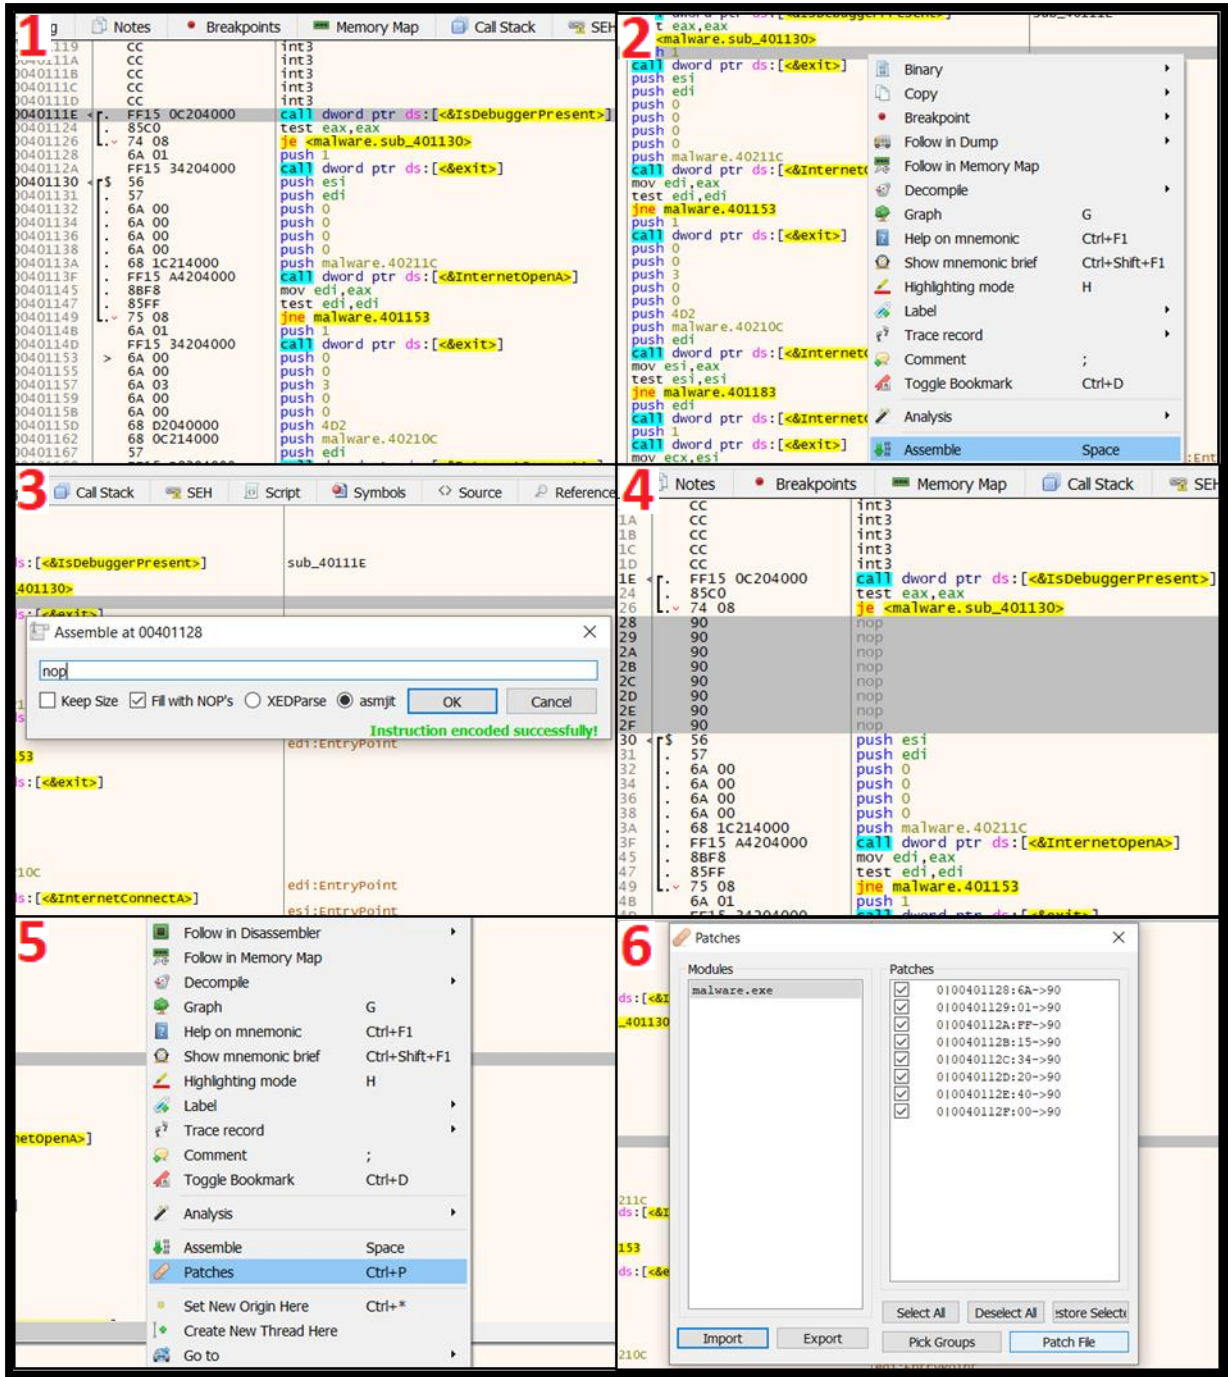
1

g Notes Breakpoints Memory Map Call Stack SEH

| | | |
|---|---|---|
| 119 | CC | int3 |
| 0040111A | CC | int3 |
| 0040111B | CC | int3 |
| 0040111C | CC | int3 |
| 0040111D | CC | int3 |
| 0040111E | FF15 0C204000 | call dword ptr ds:[<&IsDebuggerPresent>] |
| 00401124 | 85C0 | test eax,eax |
| 00401126 | 74 08 | je <malware.sub_401130> |
| 00401128 | 6A 01 | push 1 |
| 0040112A | FF15 34204000 | call dword ptr ds:[<&exit>] |
| 00401130 | 56 | push esi |
| 00401131 | 57 | push edi |
| 00401132 | 6A 00 | push 0 |
| 00401134 | 6A 00 | push 0 |
| 00401136 | 6A 00 | push 0 |
| 00401138 | 6A 00 | push 0 |
| 0040113A | 68 1C214000 | push malware.40211C |
| 0040113F | FF15 A4204000 | call dword ptr ds:[<&InternetOpenA>] |
| 00401145 | 8BF8 | mov edi,eax |
| 00401147 | 85FF | test edi,edi |
| 00401149 | 75 08 | jne malware.401153 |
| 0040114B | 6A 01 | push 1 |
| 0040114D | FF15 34204000 | call dword ptr ds:[<&exit>] |
| 00401153 | 6A 00 | push 0 |
| 00401155 | 6A 00 | push 0 |
| 00401157 | 6A 03 | push 3 |
| 00401159 | 6A 00 | push 0 |
| 0040115B | 6A 00 | push 0 |
| 0040115D | 68 D2040000 | push 4D2 |
| 00401162 | 68 0C214000 | push malware.40210C |
| 00401167 | 57 | push edi |

2

t eax,eax
<malware.sub_401130>
h 1
call dword ptr ds:[<&exit>]
push esi
push edi
push 0
push 0
push 0
push 0
push malware.40211C
call dword ptr ds:[<&Internet
mov edi,eax
test edi,edi
jne malware.401153
push 1
call dword ptr ds:[<&exit>]
push 0
push 0
push 3
push 0
push 0
push 4D2
push malware.40210C
push edi
call dword ptr ds:[<&Internet
mov esi,eax
test esi,esi
jne malware.401183
push edi
call dword ptr ds:[<&Internet
push 1
call dword ptr ds:[<&exit>]
mov ecx,esi

Binary
Copy
Breakpoint
Follow in Dump
Follow in Memory Map
Decompile
Graph G
Help on mnemonic Ctrl+F1
Show mnemonic brief Ctrl+Shift+F1
Highlighting mode H
Label
Trace record
Comment ;
Toggle Bookmark Ctrl+D
Analysis
Assemble Space

3

Call Stack SEH Script Symbols Source Reference

s:[<&IsDebuggerPresent>] sub_40111E
401130>

Assemble at 00401128

nop

Keep Size Fill with NOP's XEDParse asmjit OK Cancel

Instruction encoded successfully!

edi:EntryPoint
53
s:[<&exit>]
10C
s:[<&InternetConnectA>] edi:EntryPoint
esi:EntryPoint

4

Notes Breakpoints Memory Map Call Stack SEH

| | | |
|---|---|---|
| | CC | int3 |
| 1A | CC | int3 |
| 1B | CC | int3 |
| 1C | CC | int3 |
| 1D | CC | int3 |
| 1E | FF15 0C204000 | call dword ptr ds:[<&IsDebuggerPresent>] |
| 24 | 85C0 | test eax,eax |
| 26 | 74 08 | je <malware.sub_401130> |
| 28 | 90 | nop |
| 29 | 90 | nop |
| 2A | 90 | nop |
| 2B | 90 | nop |
| 2C | 90 | nop |
| 2D | 90 | nop |
| 2E | 90 | nop |
| 2F | 90 | nop |
| 30 | 56 | push esi |
| 31 | 57 | push edi |
| 32 | 6A 00 | push 0 |
| 34 | 6A 00 | push 0 |
| 36 | 6A 00 | push 0 |
| 38 | 6A 00 | push 0 |
| 3A | 68 1C214000 | push malware.40211C |
| 3F | FF15 A4204000 | call dword ptr ds:[<&InternetOpenA>] |
| 45 | 8BF8 | mov edi,eax |
| 47 | 85FF | test edi,edi |
| 49 | 75 08 | jne malware.401153 |
| 4B | 6A 01 | push 1 |

5

etOpenA>]

Follow in Disassembler
Follow in Memory Map
Decompile
Graph G
Help on mnemonic Ctrl+F1
Show mnemonic brief Ctrl+Shift+F1
Highlighting mode H
Label
Trace record
Comment ;
Toggle Bookmark Ctrl+D
Analysis
Assemble Space
Patches Ctrl+P
Set New Origin Here Ctrl+*
Create New Thread Here
Go to

6

ds:[<&I
_401130
211C
ds:[<&I
153
ds:[<&e
210C

Patches

Modules
malware.exe

Patches
0100401128:6A->90
0100401129:01->90
010040112A:FF->90
010040112B:15->90
010040112C:34->90
010040112D:20->90
010040112E:40->90
010040112F:00->90

Import Export Select All Deselect All estore Selecti Pick Groups Patch File